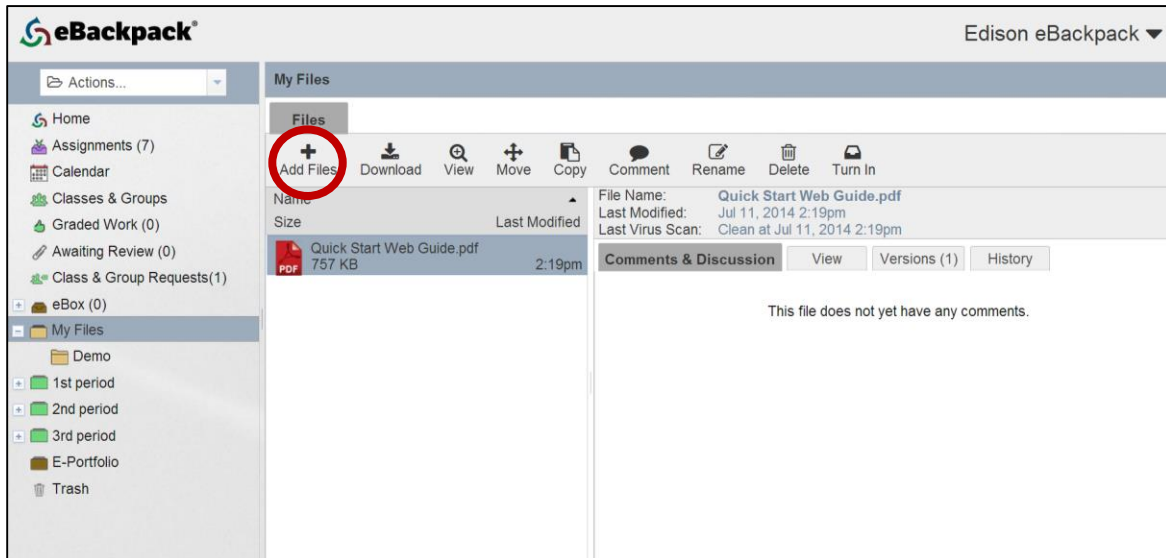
eBackpack®

Edison eBackpack

Actions...

Home
Assignments (7)
Calendar
Classes & Groups
Graded Work (0)
Awaiting Review (0)
Class & Group Requests(1)
eBox (0)
My Files
Demo
1st period
2nd period
3rd period
E-Portfolio
Trash

My Files

Files

Add Files
Download
View
Move
Copy
Comment
Rename
Delete
Turn In

Name
Size
Last Modified

Quick Start Web Guide.pdf
757 KB
2:19pm

File Name: Quick Start Web Guide.pdf
Last Modified: Jul 11, 2014 2:19pm
Last Virus Scan: Clean at Jul 11, 2014 2:19pm

Comments & Discussion
View
Versions (1)
History

This file does not yet have any comments.